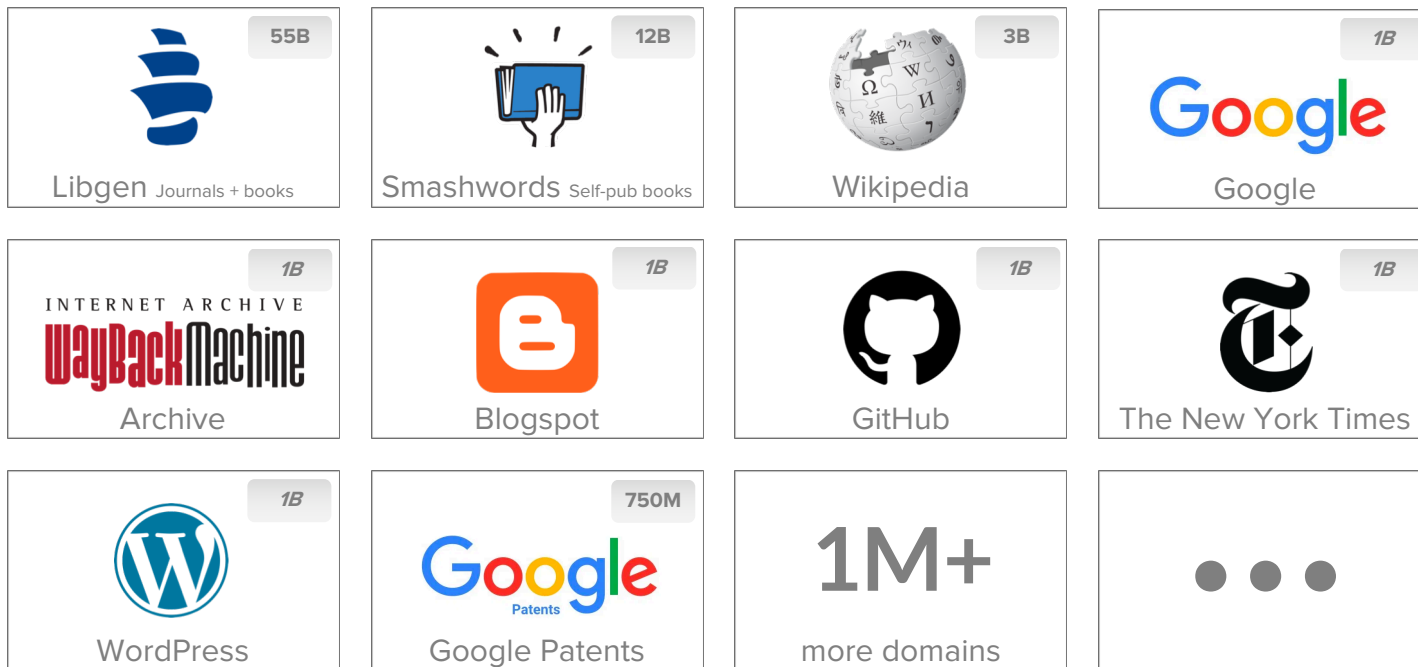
55B
Libgen Journals + books

12B
Smashwords Self-pub books

3B
Wikipedia

1B
Google
Google

1B
INTERNET ARCHIVE
WayBackMachine
Archive

1B
Blogspot

1B
GitHub

1B
The New York Times

1B
WordPress

750M
Google
Patents
Google Patents

1M+
more domains